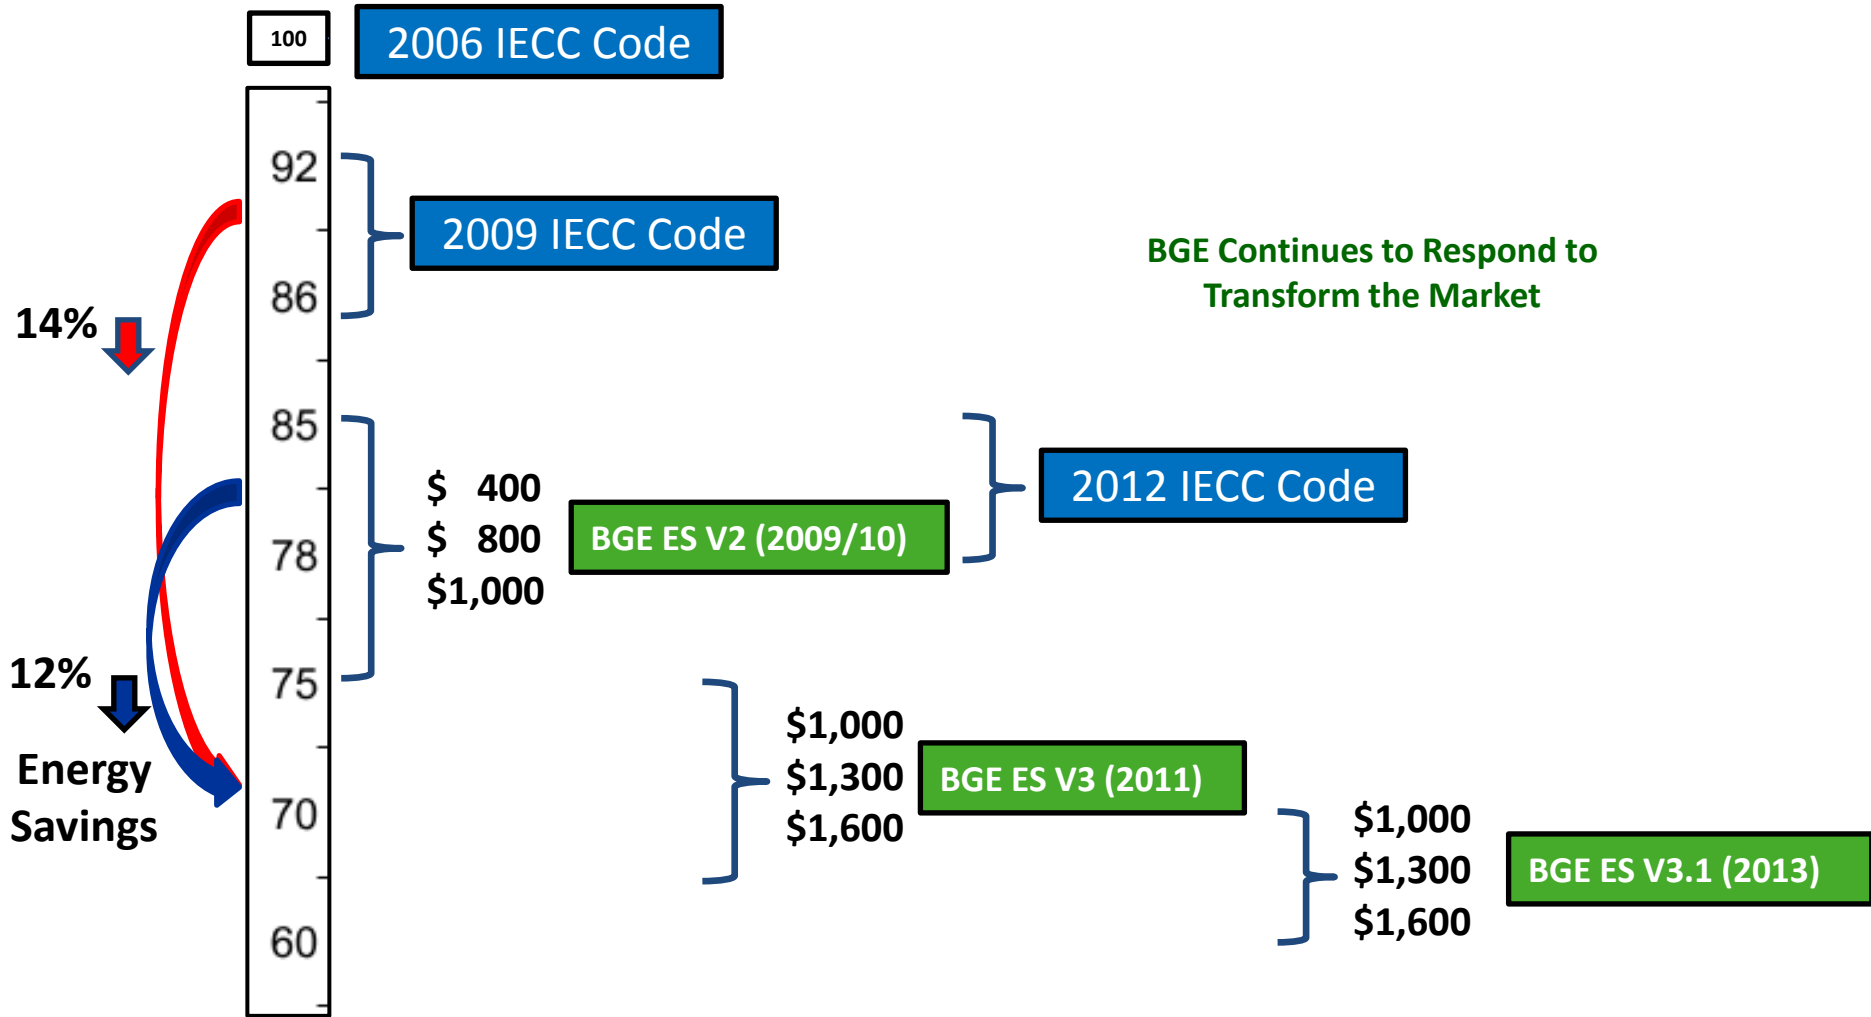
100

2006 IECC Code

92

2009 IECC Code

86

BGE Continues to Respond to Transform the Market

14%

85

$ 400
$ 800
$1,000

BGE ES V2 (2009/10)

2012 IECC Code

78

75

12%

$1,000
$1,300
$1,600

BGE ES V3 (2011)

Energy Savings

70

$1,000
$1,300
$1,600

BGE ES V3.1 (2013)

60